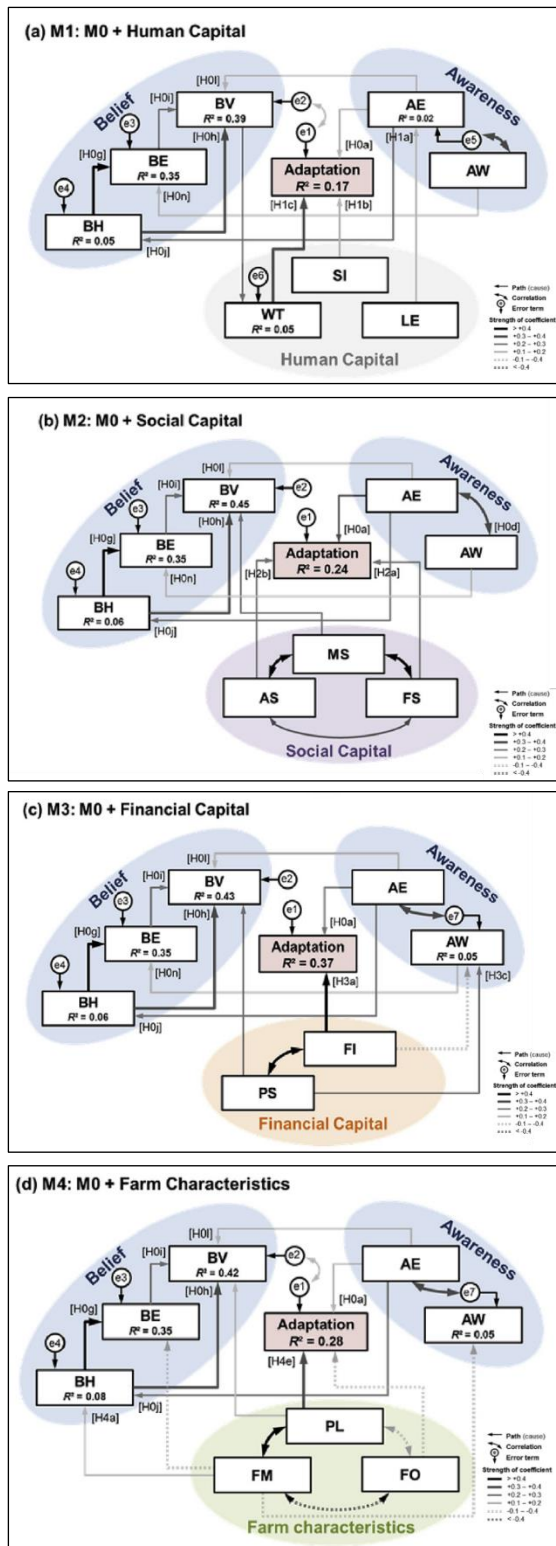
(a) M1: M0 + Human Capital

Belief
Awareness
[H0l]
[H0i]
BV
$R^2 = 0.39$
e2
AE
$R^2 = 0.02$
e3
[H0h]
e1
[H0a]
[H1a]
[H0g]
BE
$R^2 = 0.35$
Adaptation
$R^2 = 0.17$
e5
AW
e4
[H0n]
[H1c]
[H1b]
BH
$R^2 = 0.05$
[H0j]
SI
e6
WT
$R^2 = 0.05$
LE
Human Capital
Path (cause)
Correlation
Error term
Strength of coefficient
> +0.4
+0.3 – +0.4
+0.2 – +0.3
+0.1 – +0.2
-0.1 – -0.4
< -0.4

(b) M2: M0 + Social Capital

Belief
Awareness
[H0l]
[H0i]
BV
$R^2 = 0.45$
e2
AE
e3
[H0h]
e1
[H0a]
[H0d]
[H0g]
BE
$R^2 = 0.35$
Adaptation
$R^2 = 0.24$
AW
e4
[H0n]
[H2b]
[H2a]
BH
$R^2 = 0.06$
[H0j]
MS
AS
FS
Social Capital
Path (cause)
Correlation
Error term
Strength of coefficient
> +0.4
+0.3 – +0.4
+0.2 – +0.3
+0.1 – +0.2
-0.1 – -0.4
< -0.4

(c) M3: M0 + Financial Capital

Belief
Awareness
[H0l]
[H0i]
BV
$R^2 = 0.43$
e2
AE
e3
[H0h]
e1
[H0a]
e7
[H0g]
BE
$R^2 = 0.35$
Adaptation
$R^2 = 0.37$
AW
$R^2 = 0.05$
e4
[H0n]
[H3a]
[H3c]
BH
$R^2 = 0.06$
[H0j]
FI
PS
Financial Capital
Path (cause)
Correlation
Error term
Strength of coefficient
> +0.4
+0.3 – +0.4
+0.2 – +0.3
+0.1 – +0.2
-0.1 – -0.4
< -0.4

(d) M4: M0 + Farm Characteristics

Belief
Awareness
[H0l]
[H0i]
BV
$R^2 = 0.42$
e2
AE
e3
[H0h]
e1
[H0a]
e7
[H0g]
BE
$R^2 = 0.35$
Adaptation
$R^2 = 0.28$
AW
$R^2 = 0.05$
e4
[H4e]
BH
$R^2 = 0.08$
[H4a]
[H0j]
PL
FM
FO
Farm characteristics
Path (cause)
Correlation
Error term
Strength of coefficient
> +0.4
+0.3 – +0.4
+0.2 – +0.3
+0.1 – +0.2
-0.1 – -0.4
< -0.4